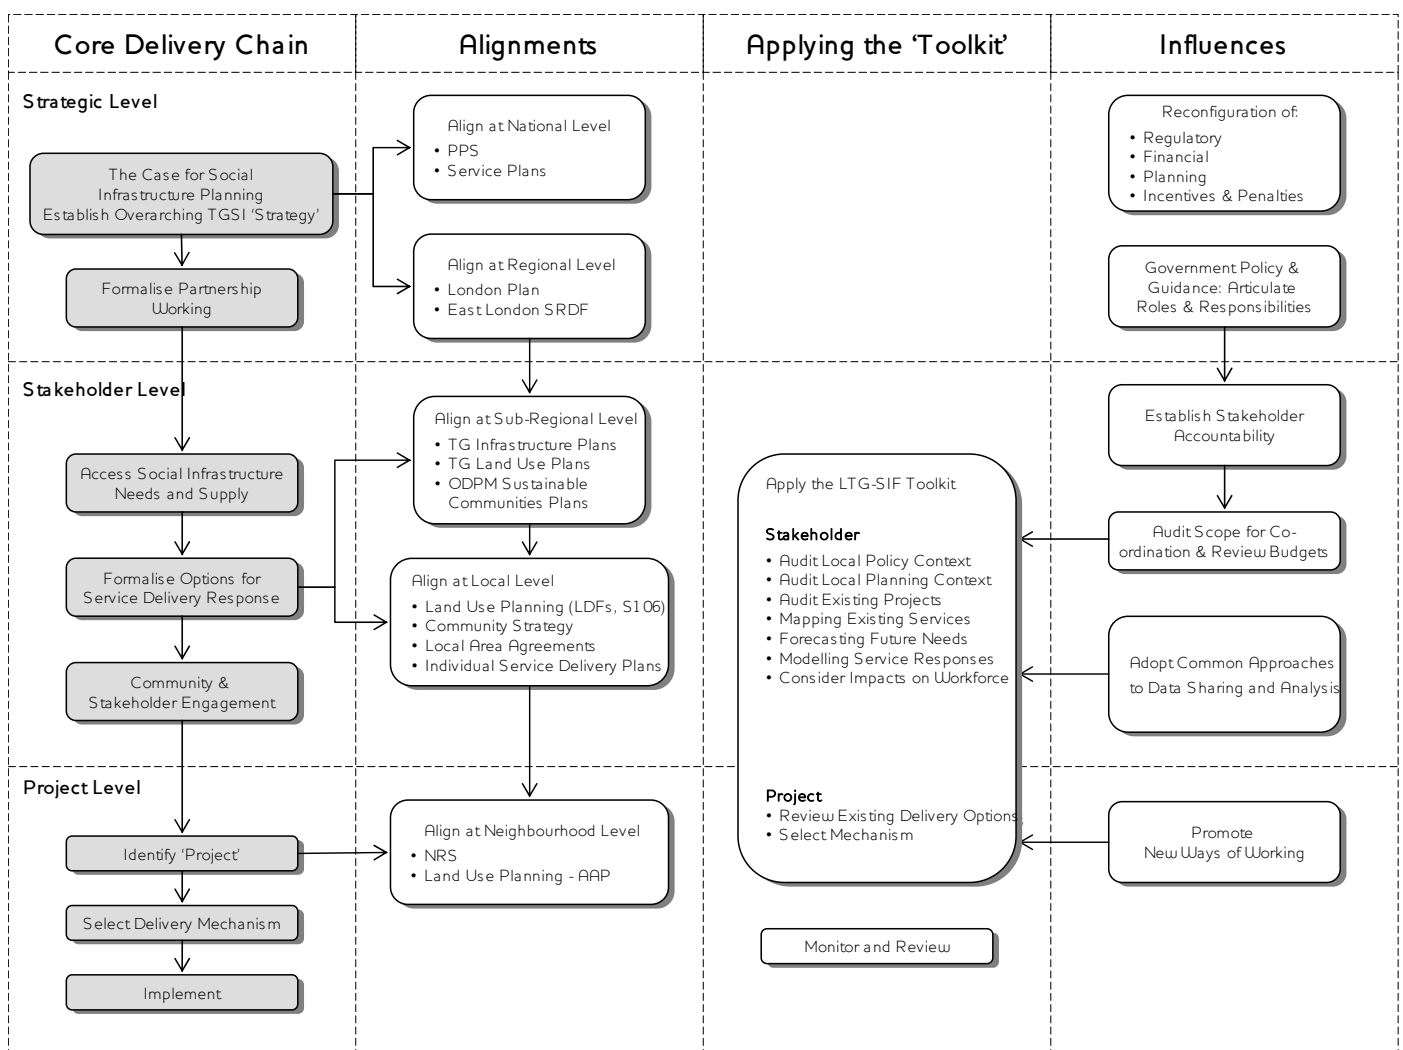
Core Delivery Chain

Alignments

Applying the 'Toolkit'

Influences

Strategic Level

The Case for Social Infrastructure Planning Establish Overarching TGSI 'Strategy'

Formalise Partnership Working

Align at National Level
• PPS
• Service Plans

Align at Regional Level
• London Plan
• East London SRDF

Reconfiguration of:
• Regulatory
• Financial
• Planning
• Incentives & Penalties

Government Policy & Guidance: Articulate Roles & Responsibilities

Stakeholder Level

Access Social Infrastructure Needs and Supply

Formalise Options for Service Delivery Response

Community & Stakeholder Engagement

Align at Sub-Regional Level
• TG Infrastructure Plans
• TG Land Use Plans
• ODPM Sustainable Communities Plans

Align at Local Level
• Land Use Planning (LDFs, S106)
• Community Strategy
• Local Area Agreements
• Individual Service Delivery Plans

Apply the LTG-SIF Toolkit

Stakeholder
• Audit Local Policy Context
• Audit Local Planning Context
• Audit Existing Projects
• Mapping Existing Services
• Forecasting Future Needs
• Modelling Service Responses
• Consider Impacts on Workforce

Project
• Review Existing Delivery Options
• Select Mechanism

Establish Stakeholder Accountability

Audit Scope for Co-ordination & Review Budgets

Adopt Common Approaches to Data Sharing and Analysis

Project Level

Identify 'Project'

Select Delivery Mechanism

Implement

Align at Neighbourhood Level
• NRS
• Land Use Planning - AAP

Promote New Ways of Working

Monitor and Review